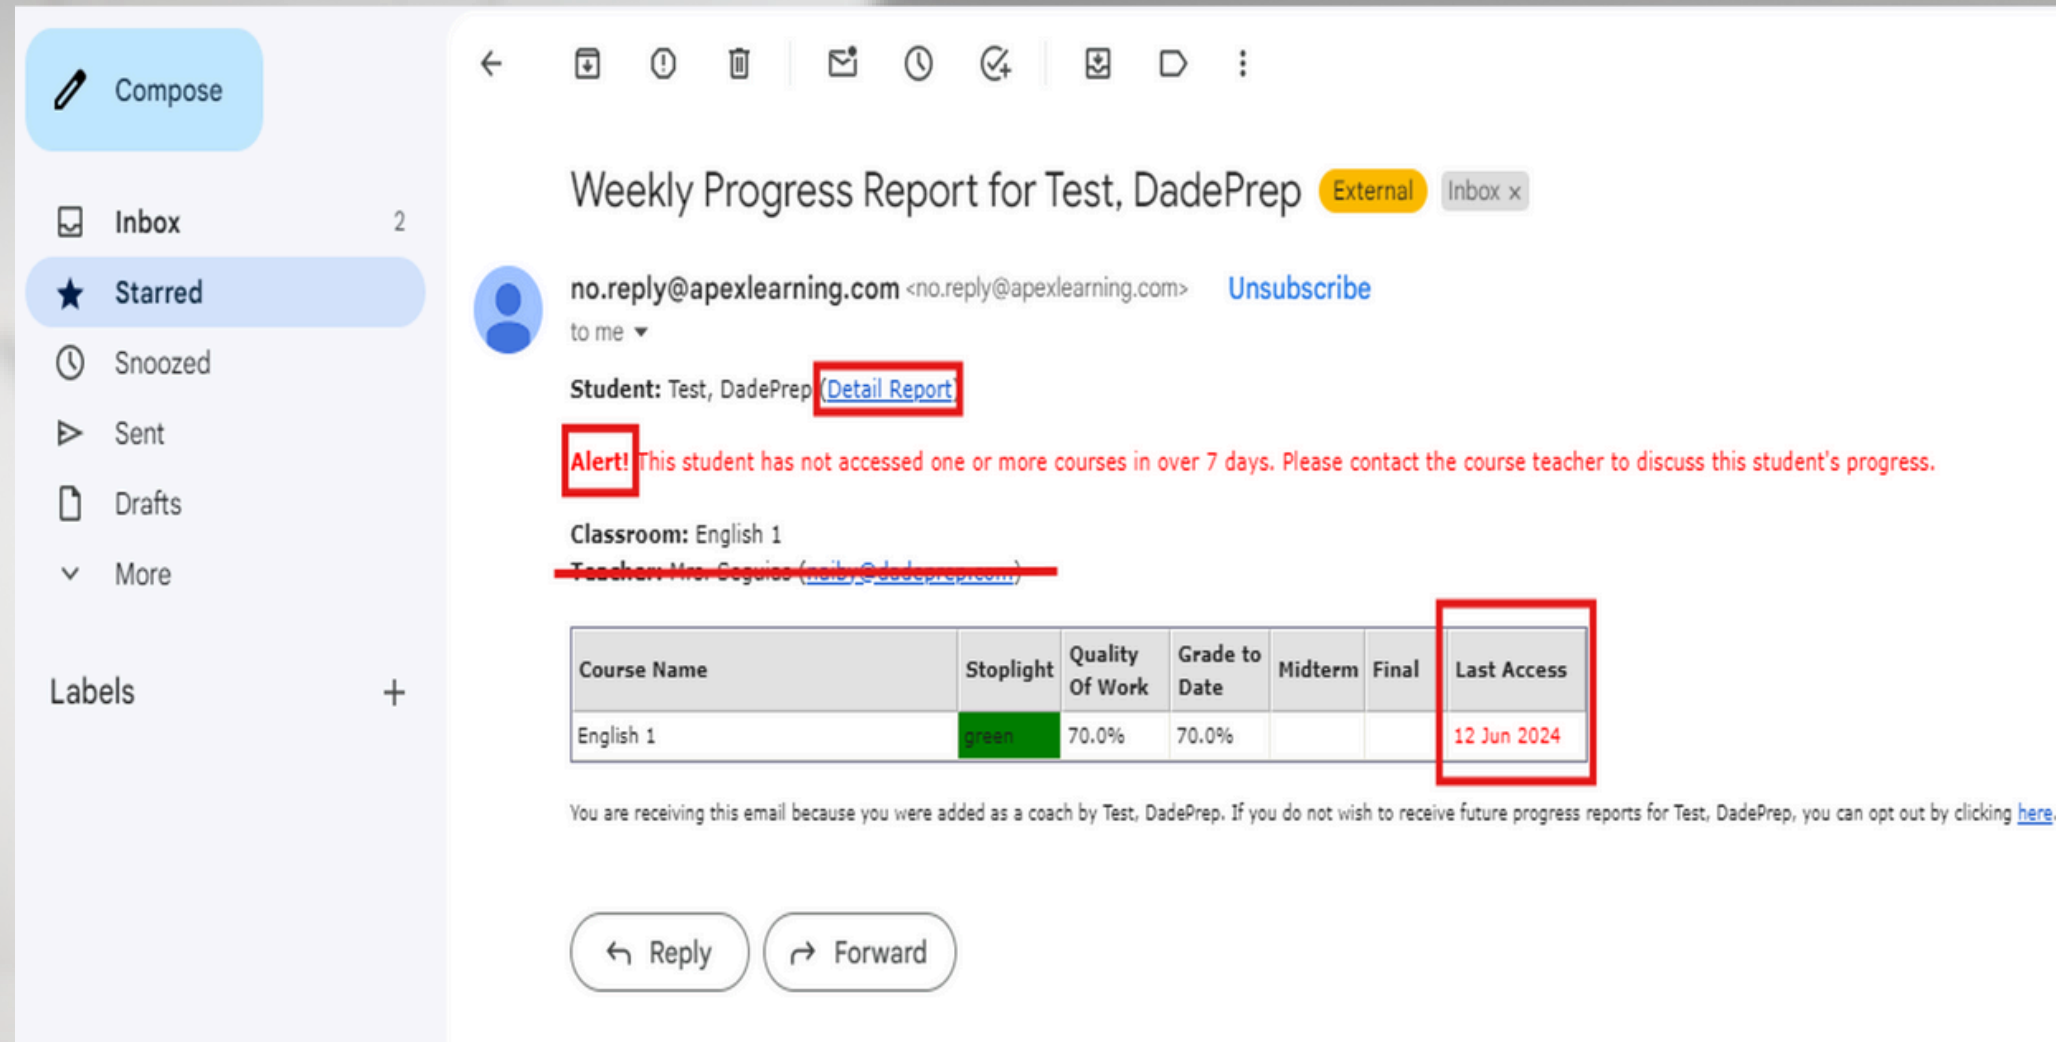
Compose

Inbox 2

Starred

Snoozed

Sent

Drafts

More

Labels +

Weekly Progress Report for Test, DadePrep External Inbox ×

no.reply@apexlearning.com <no.reply@apexlearning.com> Unsubscribe

to me

Student: Test, DadePrep (Detail Report)

Alert! This student has not accessed one or more courses in over 7 days. Please contact the course teacher to discuss this student's progress.

Classroom: English 1

Teacher: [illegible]

| Course Name | Stoplight | Quality Of Work | Grade to Date | Midterm | Final | Last Access |
|---|---|---|---|---|---|---|
| English 1 | green | 70.0% | 70.0% | | | 12 Jun 2024 |

You are receiving this email because you were added as a coach by Test, DadePrep. If you do not wish to receive future progress reports for Test, DadePrep, you can opt out by clicking here.

Reply

Forward